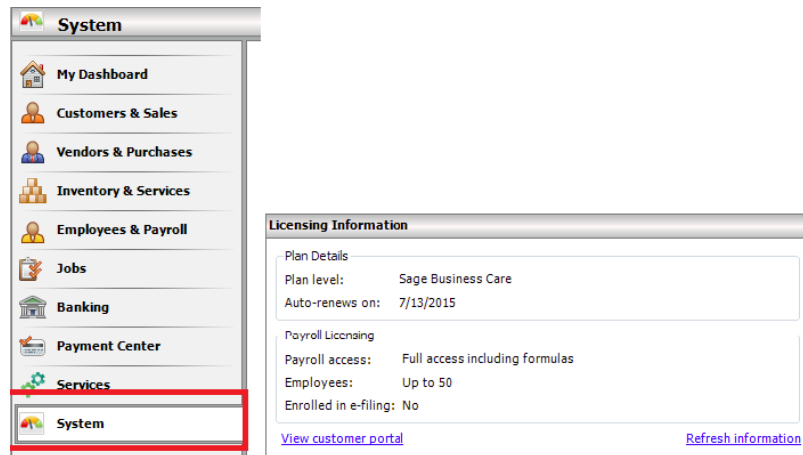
System

My Dashboard
Customers & Sales
Vendors & Purchases
Inventory & Services
Employees & Payroll
Jobs
Banking
Payment Center
Services
System

Licensing Information

Plan Details
Plan level: Sage Business Care
Auto-renews on: 7/13/2015

Payroll Licensing
Payroll access: Full access including formulas
Employees: Up to 50
Enrolled in e-filing: No

View customer portal
Refresh information